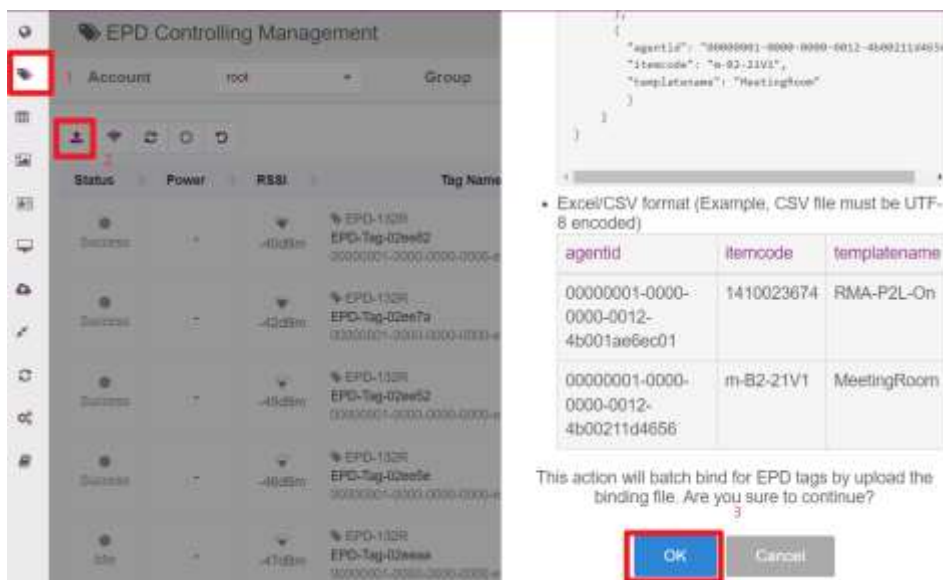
EPD Controlling Management

1 Account root Group

2

Status Power RSSI Tag Name

Success -40dBm EPD-132R EPD-Tag-02ee82 00000001-0000-0000-0000-

Success -42dBm EPD-132R EPD-Tag-02ee7a 00000001-0000-0000-0000-

Success -49dBm EPD-132R EPD-Tag-02ee52 00000001-0000-0000-0000-

Success -46dBm EPD-132R EPD-Tag-02ee5e 00000001-0000-0000-0000-

Idle -47dBm EPD-132R EPD-Tag-02eeaa 00000001-0000-0000-0000-

},
{
"agentid": "00000001-0000-0000-0012-4b00211d4656",
"itemcode": "m-B2-21V1",
"templatename": "MeetingRoom"
}
]
}

• Excel/CSV format (Example, CSV file must be UTF-8 encoded)

| agentid | itemcode | templatename |
|---|---|---|
| 00000001-0000-0000-0012-4b001ae6ec01 | 1410023674 | RMA-P2L-On |
| 00000001-0000-0000-0012-4b00211d4656 | m-B2-21V1 | MeetingRoom |

This action will batch bind for EPD tags by upload the binding file. Are you sure to continue?

3

OK Cancel